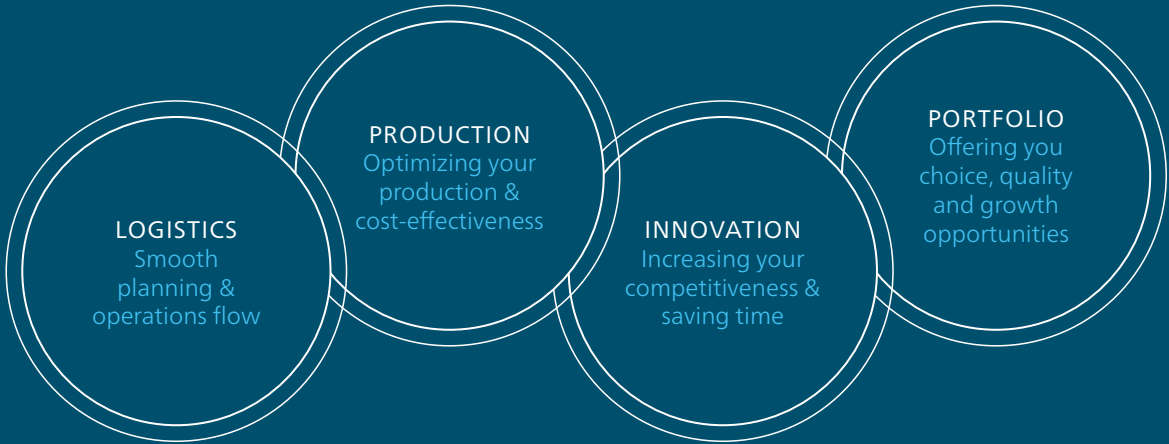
LOGISTICS
Smooth planning & operations flow

PRODUCTION
Optimizing your production & cost-effectiveness

INNOVATION
Increasing your competitiveness & saving time

PORTFOLIO
Offering you choice, quality and growth opportunities